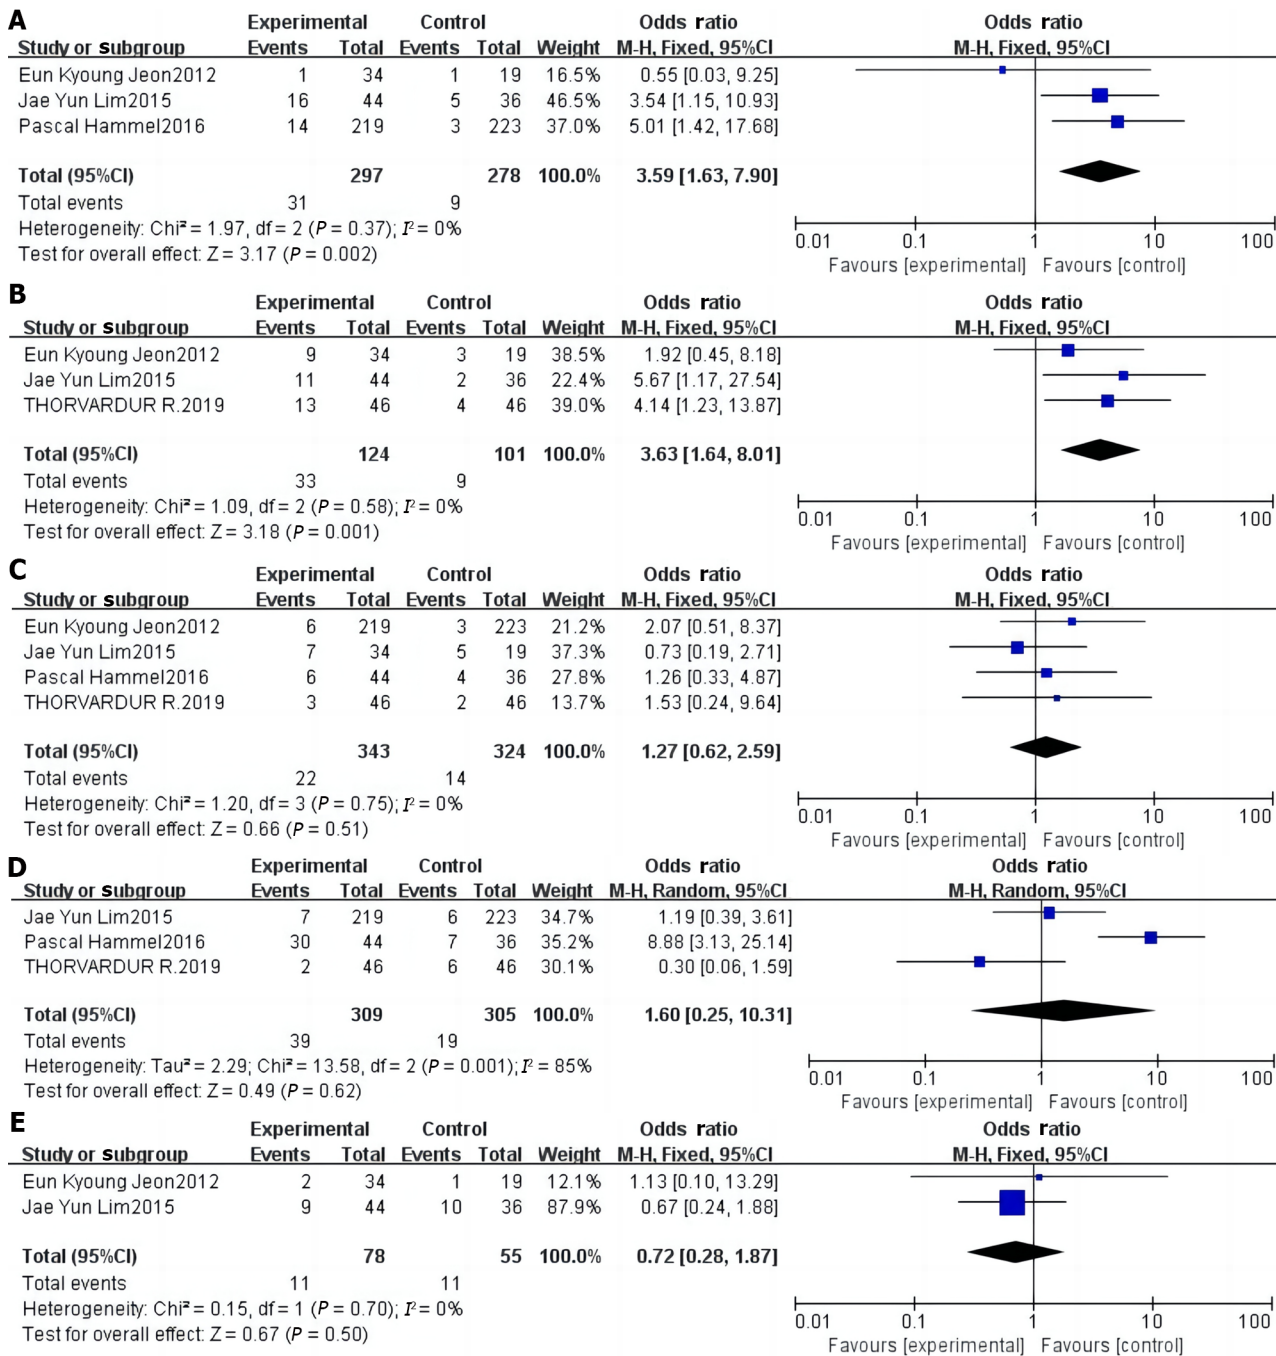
A

| Study or subgroup | Experimental Events | Experimental Total | Control Events | Control Total | Weight | Odds ratio M-H, Fixed, 95%CI |
|---|---|---|---|---|---|---|
| Eun Kyoung Jeon2012 | 1 | 34 | 1 | 19 | 16.5% | 0.55 [0.03, 9.25] |
| Jae Yun Lim2015 | 16 | 44 | 5 | 36 | 46.5% | 3.54 [1.15, 10.93] |
| Pascal Hammel2016 | 14 | 219 | 3 | 223 | 37.0% | 5.01 [1.42, 17.68] |
| **Total (95%CI)** | | **297** | | **278** | **100.0%** | **3.59 [1.63, 7.90]** |
| Total events | 31 | | 9 | | | |

Heterogeneity: Chi² = 1.97, df = 2 (P = 0.37); I² = 0%
Test for overall effect: Z = 3.17 (P = 0.002)

Odds ratio M-H, Fixed, 95%CI
0.01 0.1 1 10 100
Favours [experimental] Favours [control]

B

| Study or subgroup | Experimental Events | Experimental Total | Control Events | Control Total | Weight | Odds ratio M-H, Fixed, 95%CI |
|---|---|---|---|---|---|---|
| Eun Kyoung Jeon2012 | 9 | 34 | 3 | 19 | 38.5% | 1.92 [0.45, 8.18] |
| Jae Yun Lim2015 | 11 | 44 | 2 | 36 | 22.4% | 5.67 [1.17, 27.54] |
| THORVARDUR R.2019 | 13 | 46 | 4 | 46 | 39.0% | 4.14 [1.23, 13.87] |
| **Total (95%CI)** | | **124** | | **101** | **100.0%** | **3.63 [1.64, 8.01]** |
| Total events | 33 | | 9 | | | |

Heterogeneity: Chi² = 1.09, df = 2 (P = 0.58); I² = 0%
Test for overall effect: Z = 3.18 (P = 0.001)

Odds ratio M-H, Fixed, 95%CI
0.01 0.1 1 10 100
Favours [experimental] Favours [control]

C

| Study or subgroup | Experimental Events | Experimental Total | Control Events | Control Total | Weight | Odds ratio M-H, Fixed, 95%CI |
|---|---|---|---|---|---|---|
| Eun Kyoung Jeon2012 | 6 | 219 | 3 | 223 | 21.2% | 2.07 [0.51, 8.37] |
| Jae Yun Lim2015 | 7 | 34 | 5 | 19 | 37.3% | 0.73 [0.19, 2.71] |
| Pascal Hammel2016 | 6 | 44 | 4 | 36 | 27.8% | 1.26 [0.33, 4.87] |
| THORVARDUR R.2019 | 3 | 46 | 2 | 46 | 13.7% | 1.53 [0.24, 9.64] |
| **Total (95%CI)** | | **343** | | **324** | **100.0%** | **1.27 [0.62, 2.59]** |
| Total events | 22 | | 14 | | | |

Heterogeneity: Chi² = 1.20, df = 3 (P = 0.75); I² = 0%
Test for overall effect: Z = 0.66 (P = 0.51)

Odds ratio M-H, Fixed, 95%CI
0.01 0.1 1 10 100
Favours [experimental] Favours [control]

D

| Study or subgroup | Experimental Events | Experimental Total | Control Events | Control Total | Weight | Odds ratio M-H, Random, 95%CI |
|---|---|---|---|---|---|---|
| Jae Yun Lim2015 | 7 | 219 | 6 | 223 | 34.7% | 1.19 [0.39, 3.61] |
| Pascal Hammel2016 | 30 | 44 | 7 | 36 | 35.2% | 8.88 [3.13, 25.14] |
| THORVARDUR R.2019 | 2 | 46 | 6 | 46 | 30.1% | 0.30 [0.06, 1.59] |
| **Total (95%CI)** | | **309** | | **305** | **100.0%** | **1.60 [0.25, 10.31]** |
| Total events | 39 | | 19 | | | |

Heterogeneity: Tau² = 2.29; Chi² = 13.58, df = 2 (P = 0.001); I² = 85%
Test for overall effect: Z = 0.49 (P = 0.62)

Odds ratio M-H, Random, 95%CI
0.01 0.1 1 10 100
Favours [experimental] Favours [control]

E

| Study or subgroup | Experimental Events | Experimental Total | Control Events | Control Total | Weight | Odds ratio M-H, Fixed, 95%CI |
|---|---|---|---|---|---|---|
| Eun Kyoung Jeon2012 | 2 | 34 | 1 | 19 | 12.1% | 1.13 [0.10, 13.29] |
| Jae Yun Lim2015 | 9 | 44 | 10 | 36 | 87.9% | 0.67 [0.24, 1.88] |
| **Total (95%CI)** | | **78** | | **55** | **100.0%** | **0.72 [0.28, 1.87]** |
| Total events | 11 | | 11 | | | |

Heterogeneity: Chi² = 0.15, df = 1 (P = 0.70); I² = 0%
Test for overall effect: Z = 0.67 (P = 0.50)

Odds ratio M-H, Fixed, 95%CI
0.01 0.1 1 10 100
Favours [experimental] Favours [control]